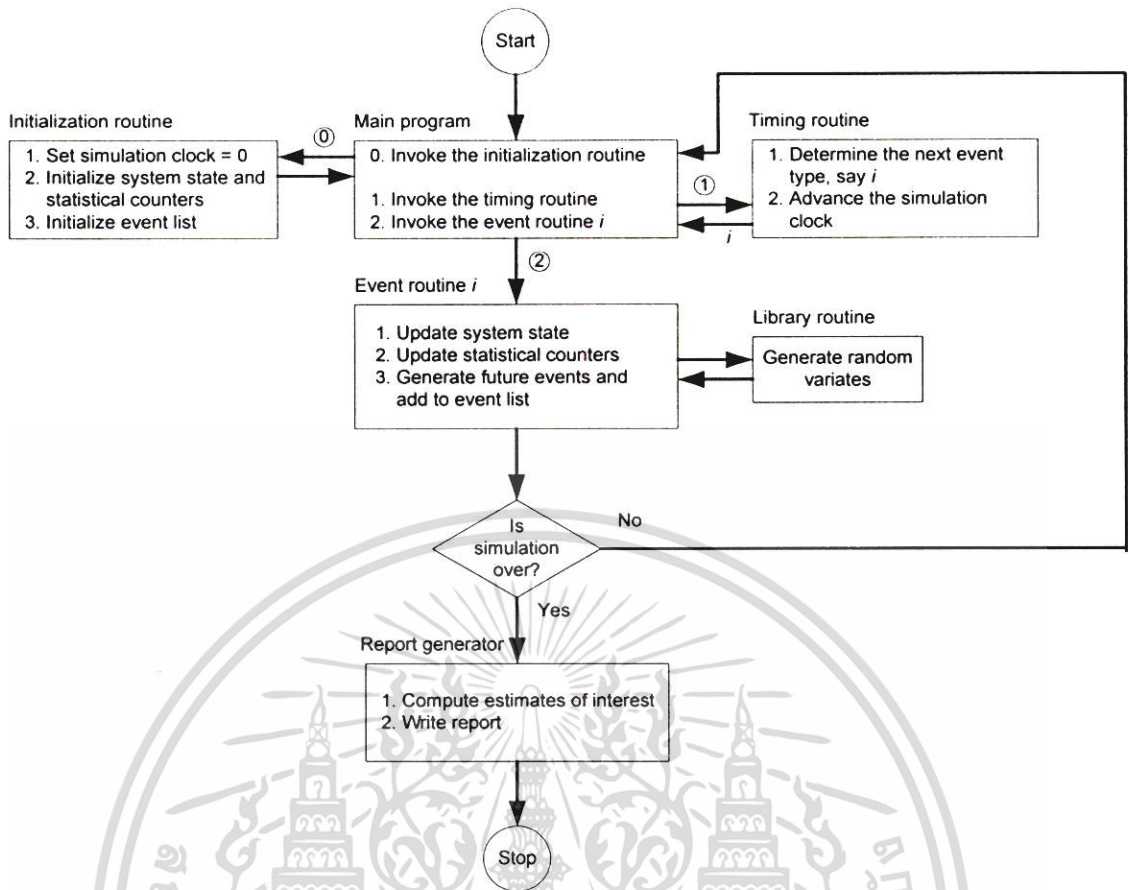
Start

Initialization routine

1. Set simulation clock = 0
2. Initialize system state and statistical counters
3. Initialize event list

⓪

Main program

0. Invoke the initialization routine

1. Invoke the timing routine
2. Invoke the event routine $i$

Timing routine

1. Determine the next event type, say $i$
2. Advance the simulation clock

①

$i$

②

Event routine $i$

1. Update system state
2. Update statistical counters
3. Generate future events and add to event list

Library routine

Generate random variates

Is simulation over?

No

Yes

Report generator

1. Compute estimates of interest
2. Write report

Stop